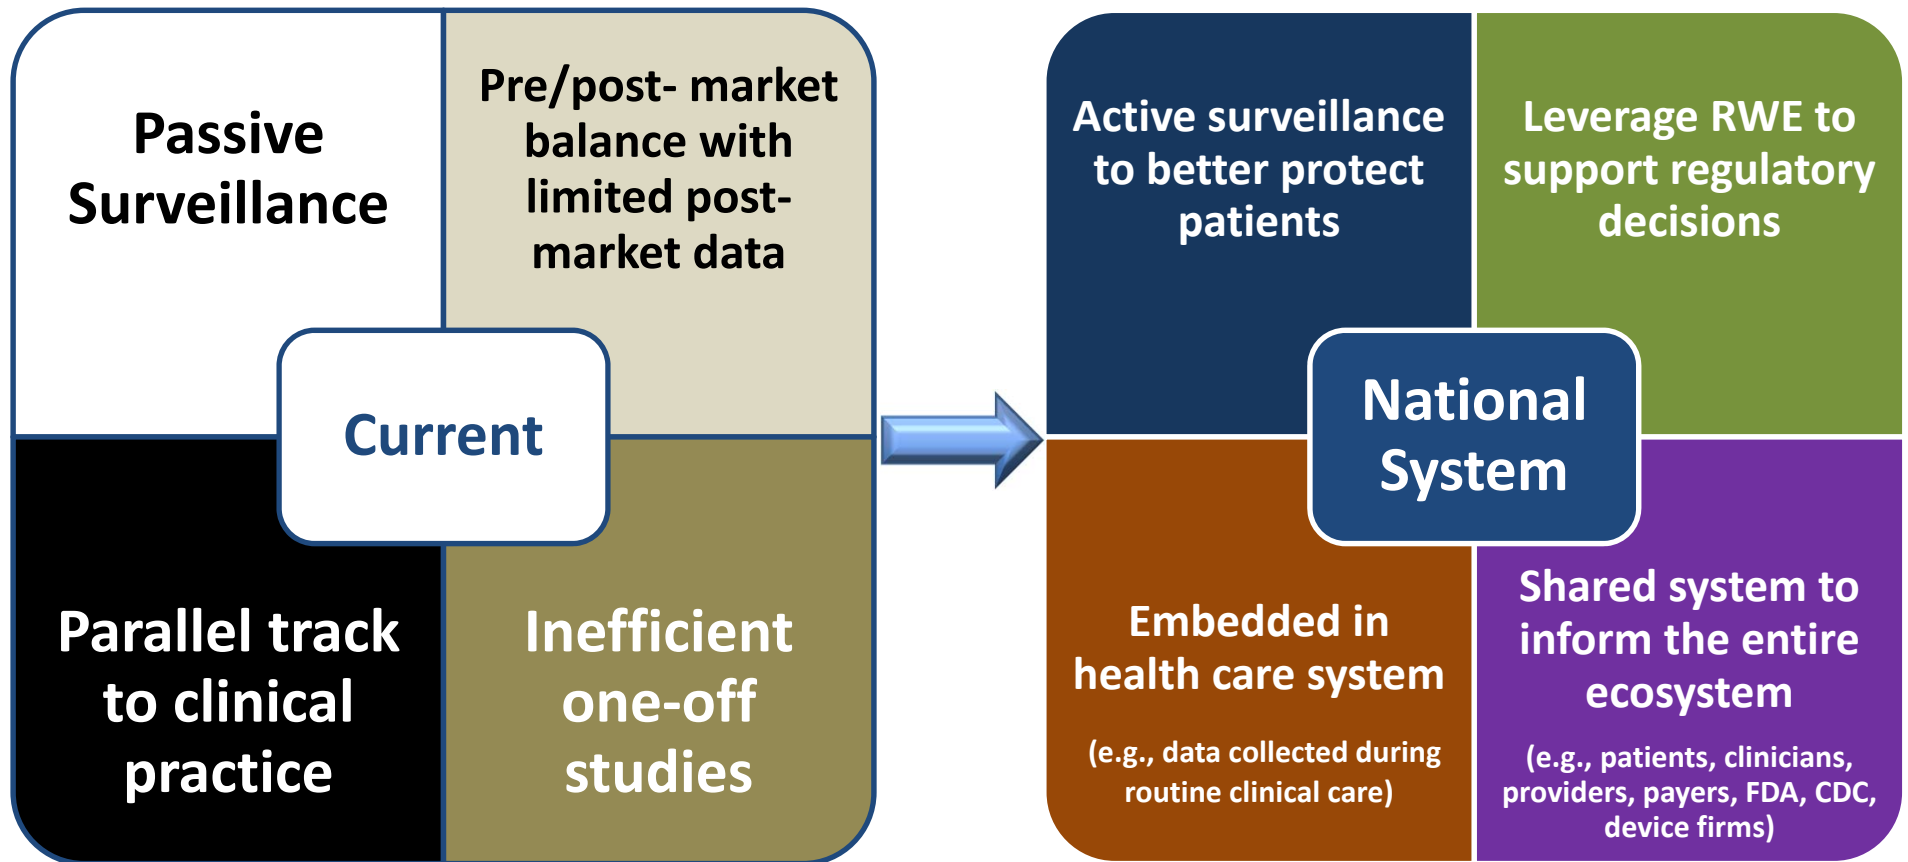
Passive Surveillance

Pre/post- market balance with limited post-market data

Current

Parallel track to clinical practice

Inefficient one-off studies

Active surveillance to better protect patients

Leverage RWE to support regulatory decisions

National System

Embedded in health care system

(e.g., data collected during routine clinical care)

Shared system to inform the entire ecosystem

(e.g., patients, clinicians, providers, payers, FDA, CDC, device firms)